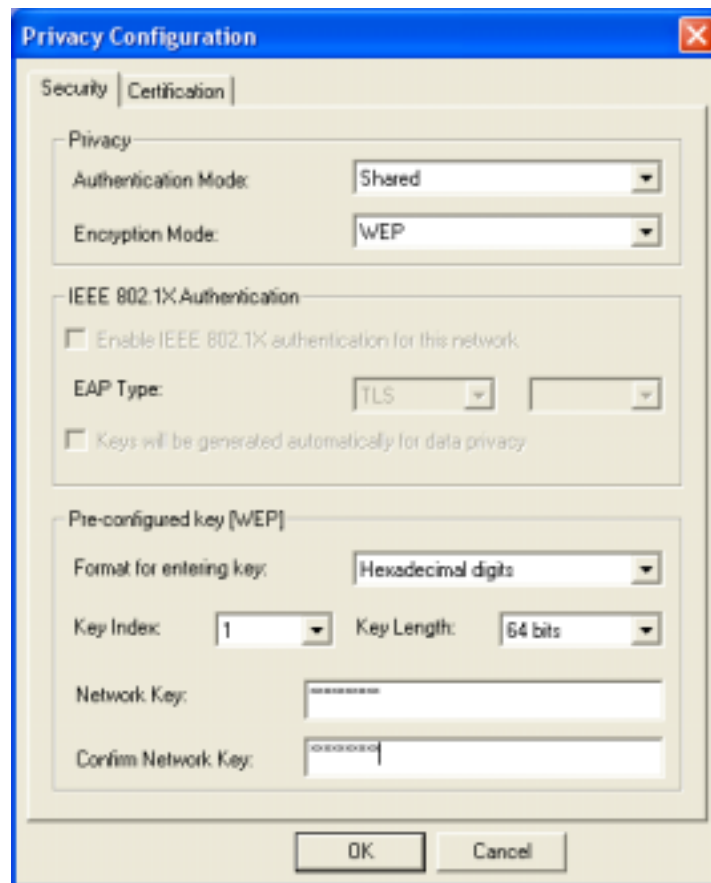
Privacy Configuration

Security | Certification

Privacy

Authentication Mode: Shared

Encryption Mode: WEP

IEEE 802.1X Authentication

Enable IEEE 802.1X authentication for this network

EAP Type: TLS

Keys will be generated automatically for data privacy

Pre-configured key [WEP]

Format for entering key: Hexadecimal digits

Key Index: 1 Key Length: 64 bits

Network Key: **********

Confirm Network Key: **********

OK Cancel